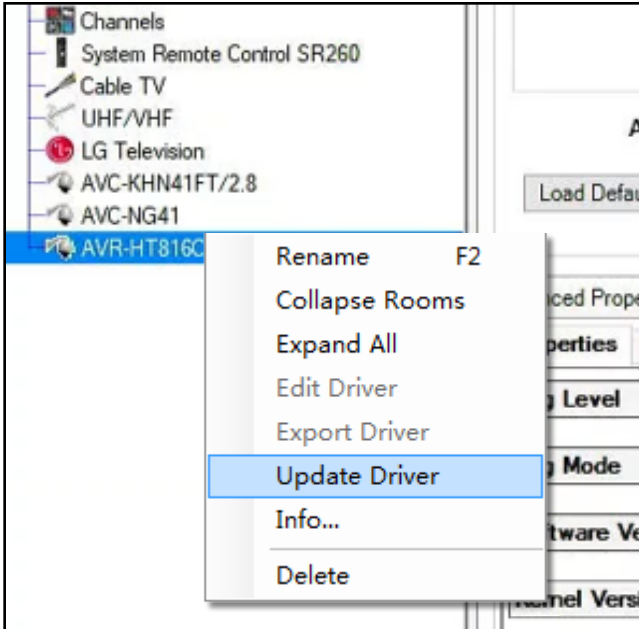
Channels
System Remote Control SR260
Cable TV
UHF/VHF
LG Television
AVC-KHN41FT/2.8
AVC-NG41
AVR-HT816C

Rename F2
Collapse Rooms
Expand All
Edit Driver
Export Driver
Update Driver
Info...
Delete

A
Load Defa
nced Prope
perties
Level
Mode
tware Ve
nel Versi